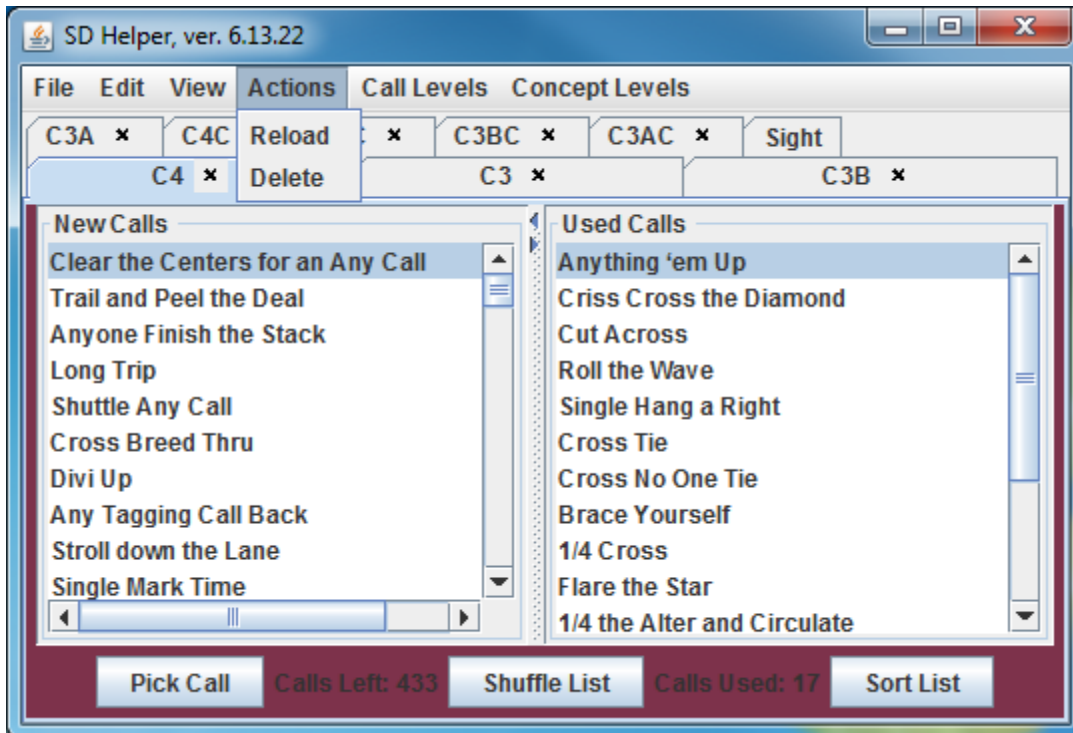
SD Helper, ver. 6.13.22

File Edit View Actions Call Levels Concept Levels

C3A × C4C Reload × C3BC × C3AC × Sight

C4 × Delete C3 × C3B ×

New Calls
Clear the Centers for an Any Call
Trail and Peel the Deal
Anyone Finish the Stack
Long Trip
Shuttle Any Call
Cross Breed Thru
Divi Up
Any Tagging Call Back
Stroll down the Lane
Single Mark Time

Used Calls
Anything 'em Up
Criss Cross the Diamond
Cut Across
Roll the Wave
Single Hang a Right
Cross Tie
Cross No One Tie
Brace Yourself
1/4 Cross
Flare the Star
1/4 the Alter and Circulate

Pick Call Calls Left: 433 Shuffle List Calls Used: 17 Sort List